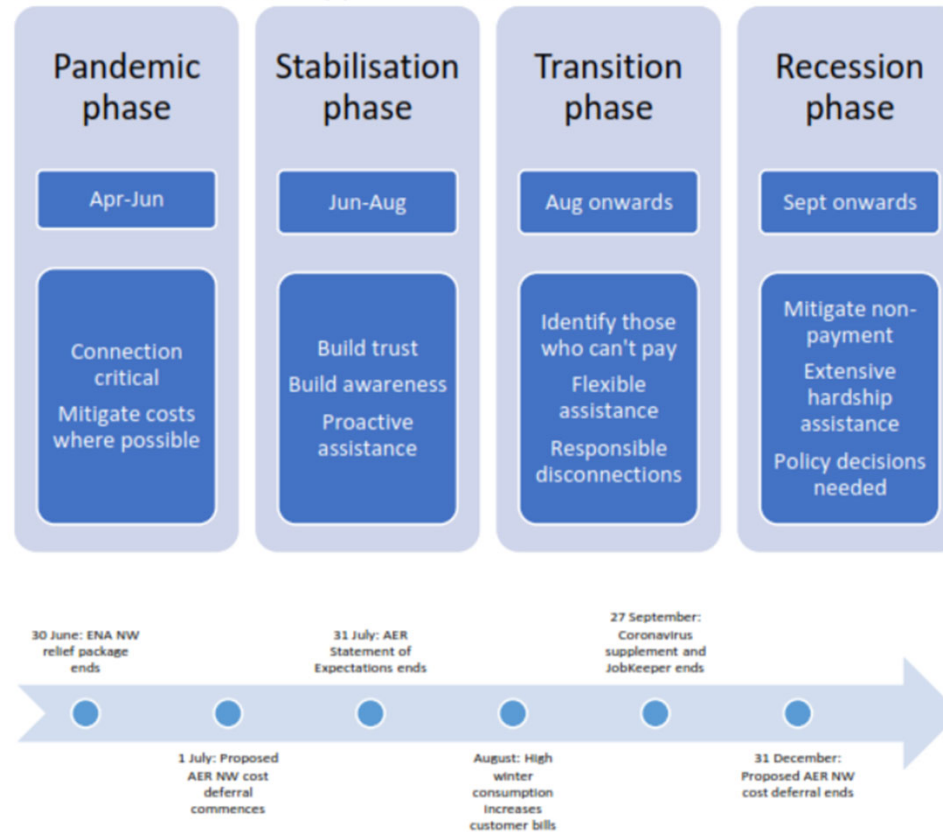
Pandemic phase

Apr-Jun

Connection critical
Mitigate costs where possible

Stabilisation phase

Jun-Aug

Build trust
Build awareness
Proactive assistance

Transition phase

Aug onwards

Identify those who can't pay
Flexible assistance
Responsible disconnections

Recession phase

Sept onwards

Mitigate non-payment
Extensive hardship assistance
Policy decisions needed

30 June: ENA NW relief package ends

31 July: AER Statement of Expectations ends

27 September: Coronavirus supplement and JobKeeper ends

1 July: Proposed AER NW cost deferral commences

August: High winter consumption increases customer bills

31 December: Proposed AER NW cost deferral ends